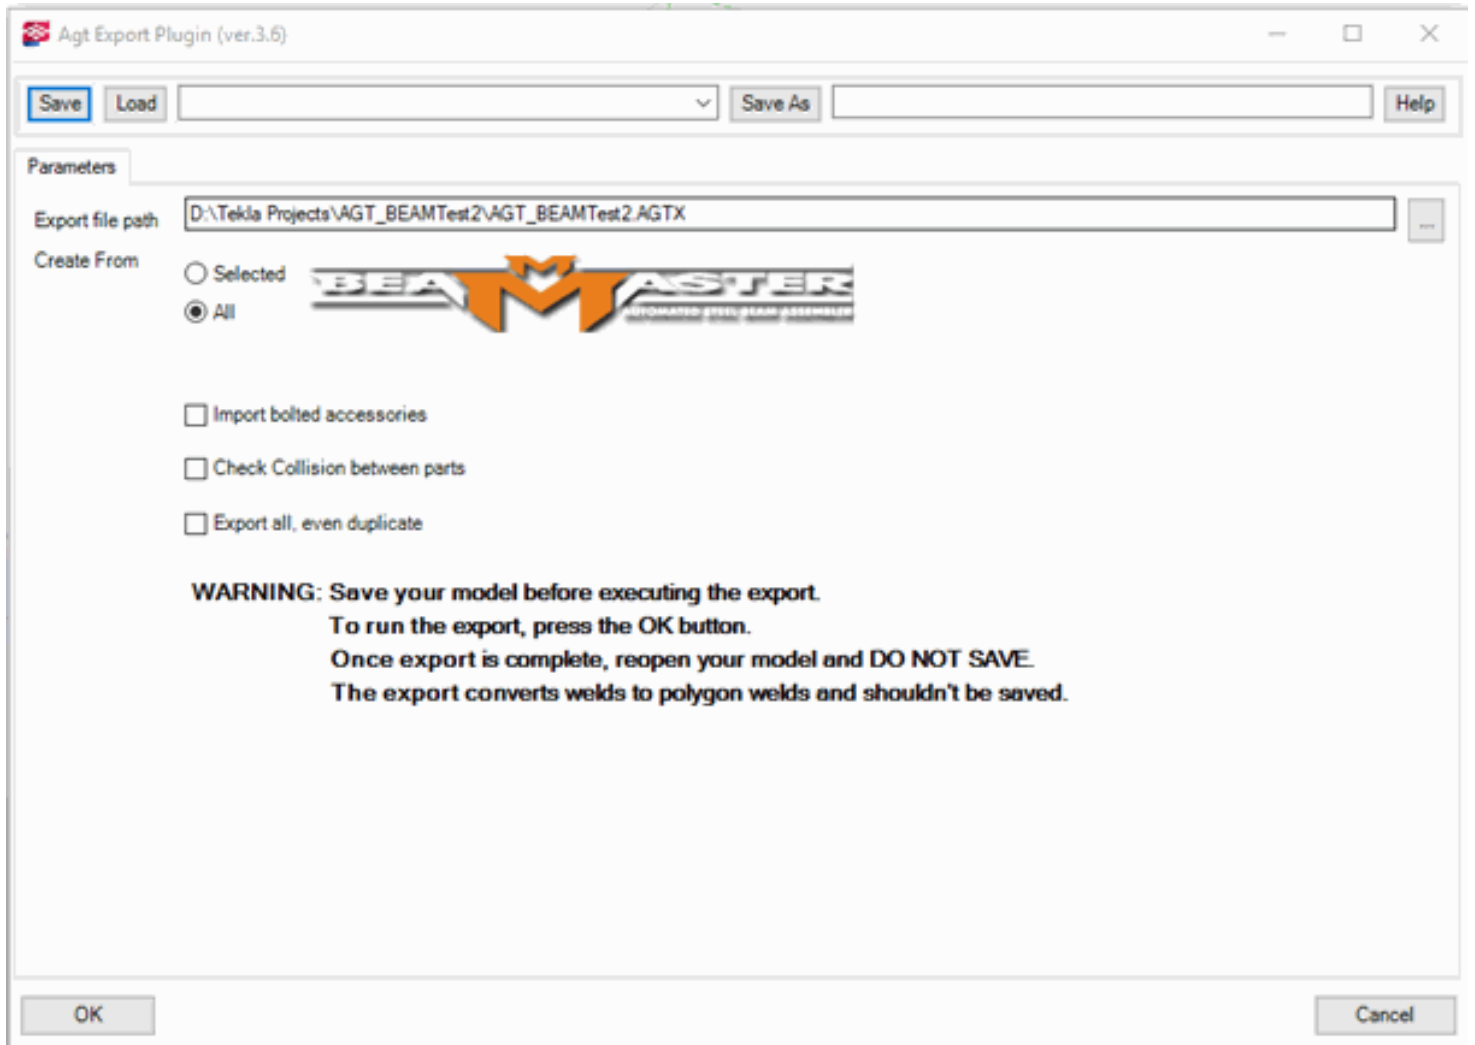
Agt Export Plugin (ver.3.6)

Save Load Save As Help

Parameters

Export file path D:\Tekla Projects\AGT_BEAMTest2\AGT_BEAMTest2.AGTX ...

Create From

Selected

All

BEAMMASTER
AUTOMATED STEEL BEAM ASSEMBLER

Import bolted accessories

Check Collision between parts

Export all, even duplicate

WARNING: Save your model before executing the export.
To run the export, press the OK button.
Once export is complete, reopen your model and DO NOT SAVE.
The export converts welds to polygon welds and shouldn't be saved.

OK Cancel